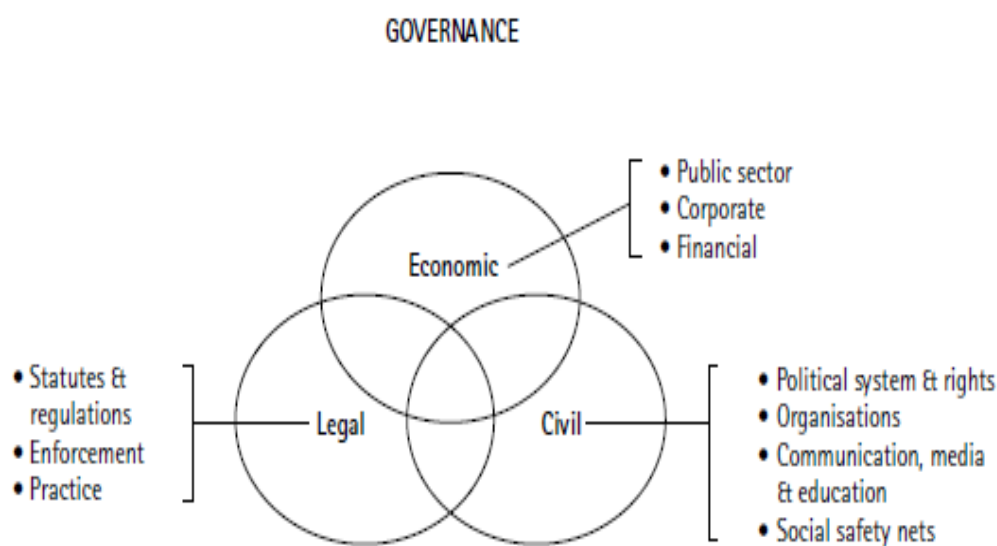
GOVERNANCE

Economic
• Public sector
• Corporate
• Financial

• Statutes & regulations
• Enforcement
• Practice

Legal

Civil

• Political system & rights
• Organisations
• Communication, media & education
• Social safety nets